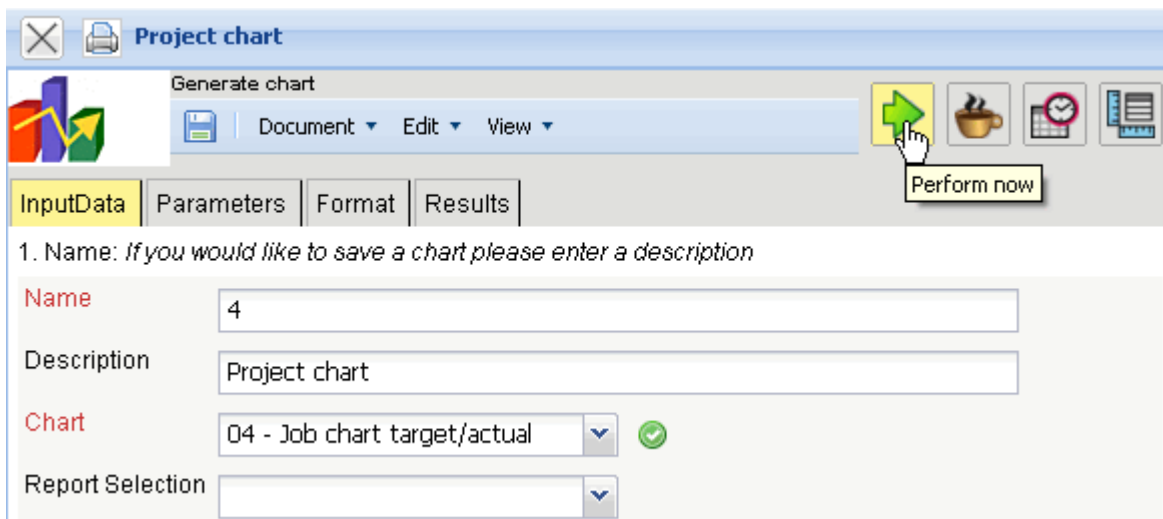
Project chart

Generate chart

Document ▾ Edit ▾ View ▾

Perform now

InputData | Parameters | Format | Results

1. Name: If you would like to save a chart please enter a description

Name
4

Description
Project chart

Chart
04 - Job chart target/actual

Report Selection